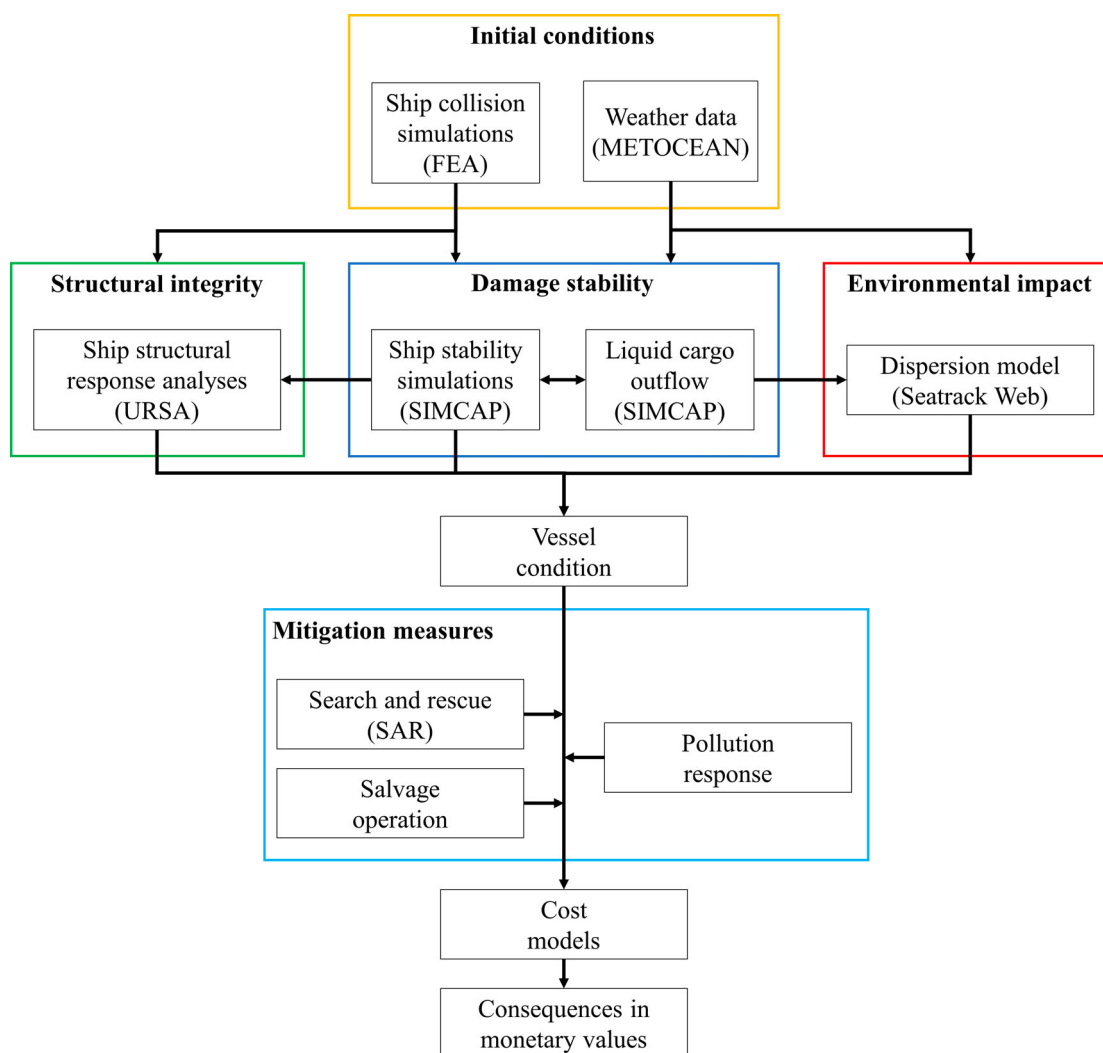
Initial conditions

Ship collision simulations (FEA)

Weather data (METOCEAN)

Structural integrity

Ship structural response analyses (URSA)

Damage stability

Ship stability simulations (SIMCAP)

Liquid cargo outflow (SIMCAP)

Environmental impact

Dispersion model (Seatrack Web)

Vessel condition

Mitigation measures

Search and rescue (SAR)

Salvage operation

Pollution response

Cost models

Consequences in monetary values